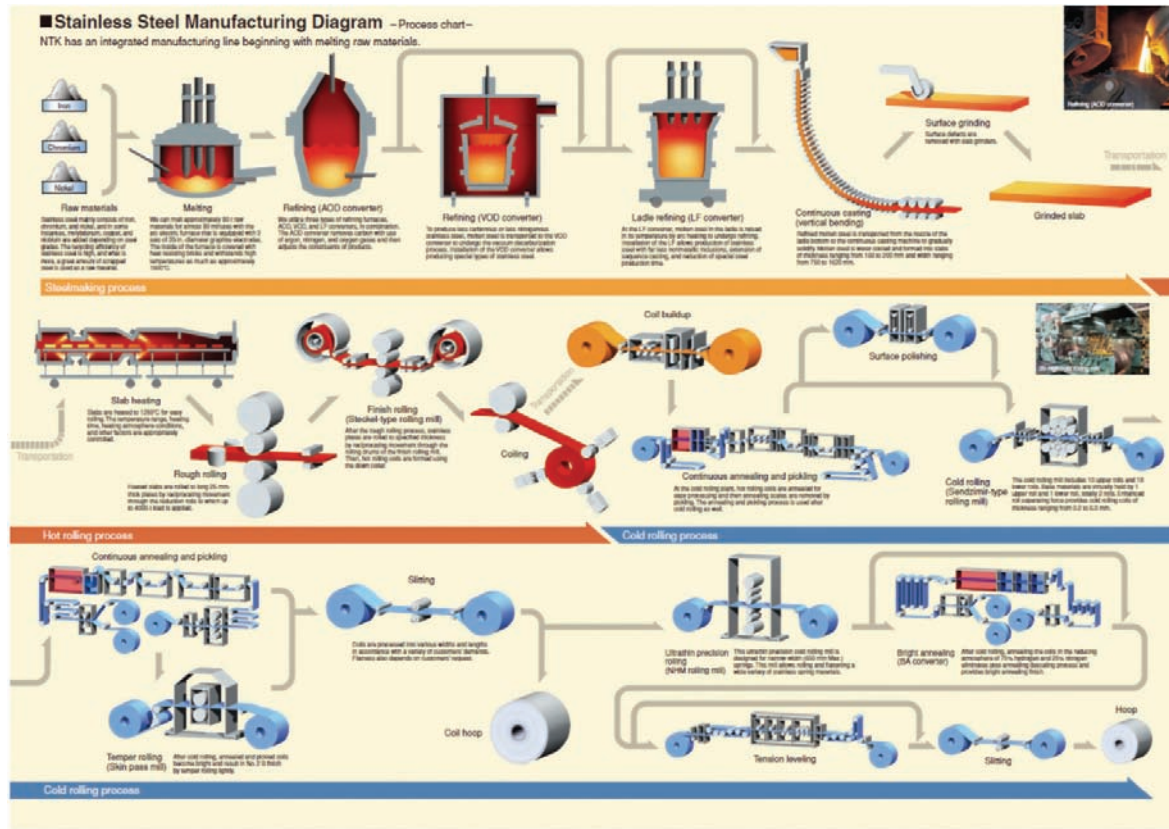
■Stainless Steel Manufacturing Diagram –Process chart–
NTK has an integrated manufacturing line beginning with melting raw materials.

Iron
Chromium
Nickel

Raw materials
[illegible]

Melting
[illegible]

Refining (AOD converter)
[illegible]

Refining (VOD converter)
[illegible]

Ladle refining (LF converter)
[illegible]

Continuous casting (vertical bending)
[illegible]

Surface grinding
Surface defects are removed with disk grinders.

Refining (AOD converter)

Transportation

Grinded slab

Steelmaking process

Slab heating
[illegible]

Transportation

Rough rolling
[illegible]

Finish rolling (Steckel-type rolling mill)
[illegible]

Transportation

Coiling

Coil buildup

Continuous annealing and pickling
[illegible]

Surface polishing

Cold rolling (Sendzimir-type rolling mill)
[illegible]

Hot rolling process

Cold rolling process

Continuous annealing and pickling

Slitting
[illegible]

Temper rolling (Skin pass mill)
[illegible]

Coil hoop

Ultrathin precision rolling (NHM rolling mill)
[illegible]

Bright annealing (BA converter)
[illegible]

Tension leveling

Slitting

Hoop

Cold rolling process